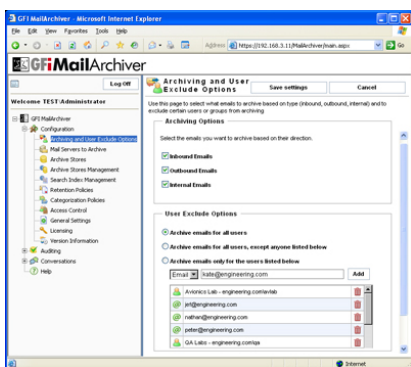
GFI MailArchiver - Microsoft Internet Explorer

File Edit View Favorites Tools Help

Address https://192.168.3.11/MailArchiver/main.aspx Go

GFiMailArchiver

Log Off

Welcome TEST\Administrator

GFI MailArchiver
Configuration
Archiving and User Exclude Options
Mail Servers to Archive
Archive Stores
Archive Stores Management
Search Index Management
Retention Policies
Categorization Policies
Access Control
General Settings
Licensing
Version Information
Auditing
Conversations
Help

Archiving and User Exclude Options

Save settings

Cancel

Use this page to select what emails to archive based on type (inbound, outbound, internal) and to exclude certain users or groups from archiving.

Archiving Options

Select the emails you want to archive based on their direction.

Inbound Emails

Outbound Emails

Internal Emails

User Exclude Options

Archive emails for all users

Archive emails for all users, except anyone listed below

Archive emails only for the users listed below

Email kate@engineering.com Add

Avionics Lab - engineering.com/avlab

jet@engineering.com

nathan@engineering.com

peter@engineering.com

QA Labs - engineering.com/qa

Internet